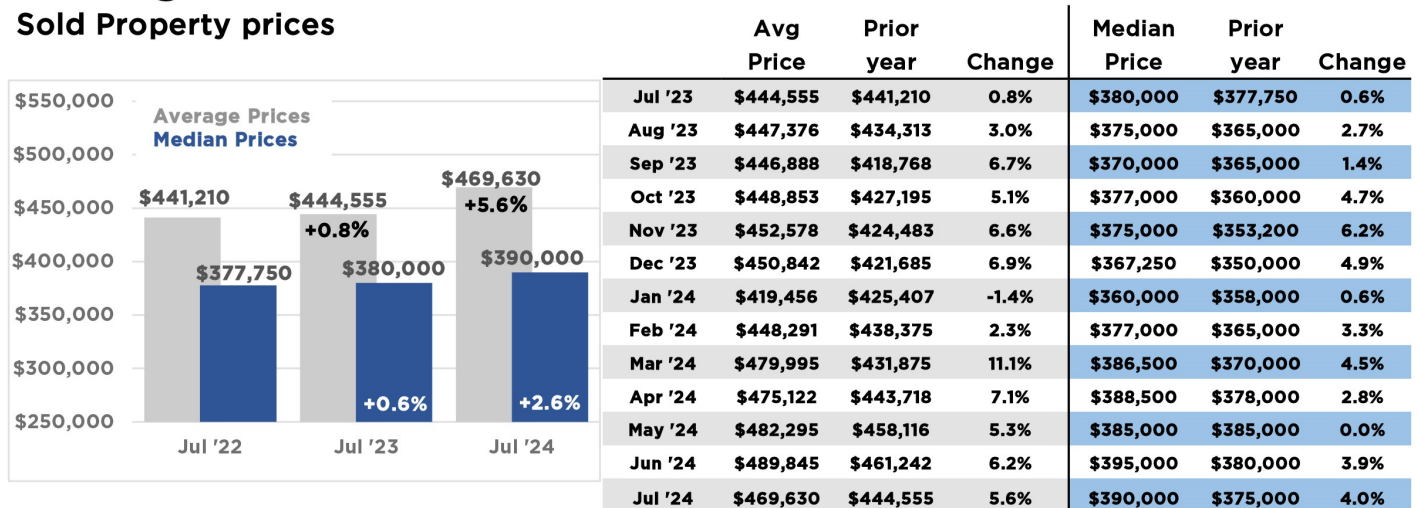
Sold Property prices

$550,000
$500,000
$450,000
$400,000
$350,000
$300,000
$250,000

Average Prices
Median Prices

$441,210
$377,750
$444,555
+0.8%
$380,000
+0.6%
$469,630
+5.6%
$390,000
+2.6%

Jul '22
Jul '23
Jul '24

| | Avg Price | Prior year | Change | Median Price | Prior year | Change |
|---|---|---|---|---|---|---|
| Jul '23 | $444,555 | $441,210 | 0.8% | $380,000 | $377,750 | 0.6% |
| Aug '23 | $447,376 | $434,313 | 3.0% | $375,000 | $365,000 | 2.7% |
| Sep '23 | $446,888 | $418,768 | 6.7% | $370,000 | $365,000 | 1.4% |
| Oct '23 | $448,853 | $427,195 | 5.1% | $377,000 | $360,000 | 4.7% |
| Nov '23 | $452,578 | $424,483 | 6.6% | $375,000 | $353,200 | 6.2% |
| Dec '23 | $450,842 | $421,685 | 6.9% | $367,250 | $350,000 | 4.9% |
| Jan '24 | $419,456 | $425,407 | -1.4% | $360,000 | $358,000 | 0.6% |
| Feb '24 | $448,291 | $438,375 | 2.3% | $377,000 | $365,000 | 3.3% |
| Mar '24 | $479,995 | $431,875 | 11.1% | $386,500 | $370,000 | 4.5% |
| Apr '24 | $475,122 | $443,718 | 7.1% | $388,500 | $378,000 | 2.8% |
| May '24 | $482,295 | $458,116 | 5.3% | $385,000 | $385,000 | 0.0% |
| Jun '24 | $489,845 | $461,242 | 6.2% | $395,000 | $380,000 | 3.9% |
| Jul '24 | $469,630 | $444,555 | 5.6% | $390,000 | $375,000 | 4.0% |